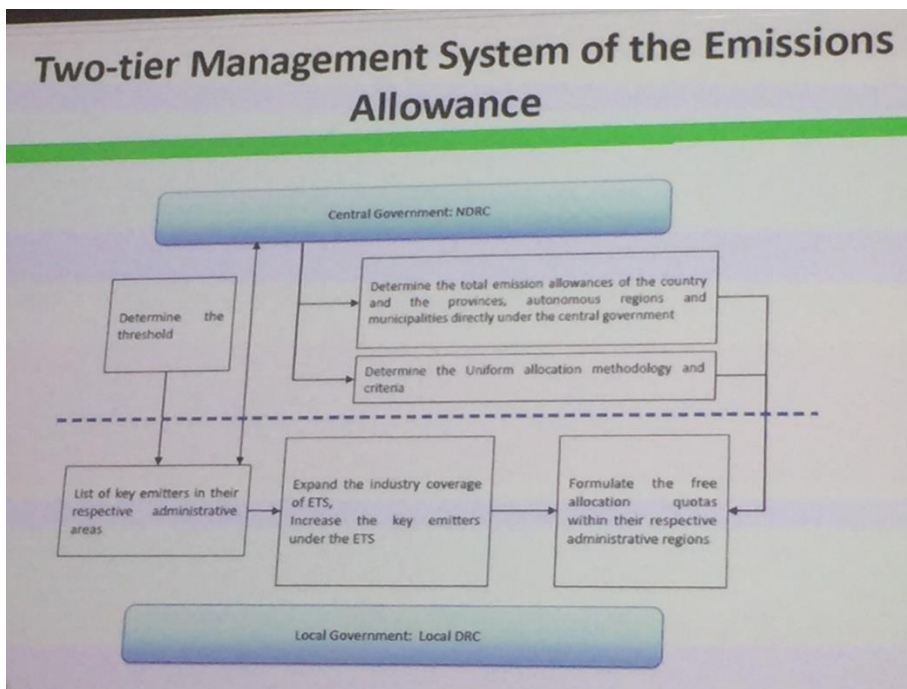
Two-tier Management System of the Emissions Allowance

Central Government: NDRC

Determine the threshold

Determine the total emission allowances of the country and the provinces, autonomous regions and municipalities directly under the central government

Determine the Uniform allocation methodology and criteria

List of key emitters in their respective administrative areas

Expand the industry coverage of ETS,
Increase the key emitters under the ETS

Formulate the free allocation quotas within their respective administrative regions

Local Government: Local DRC